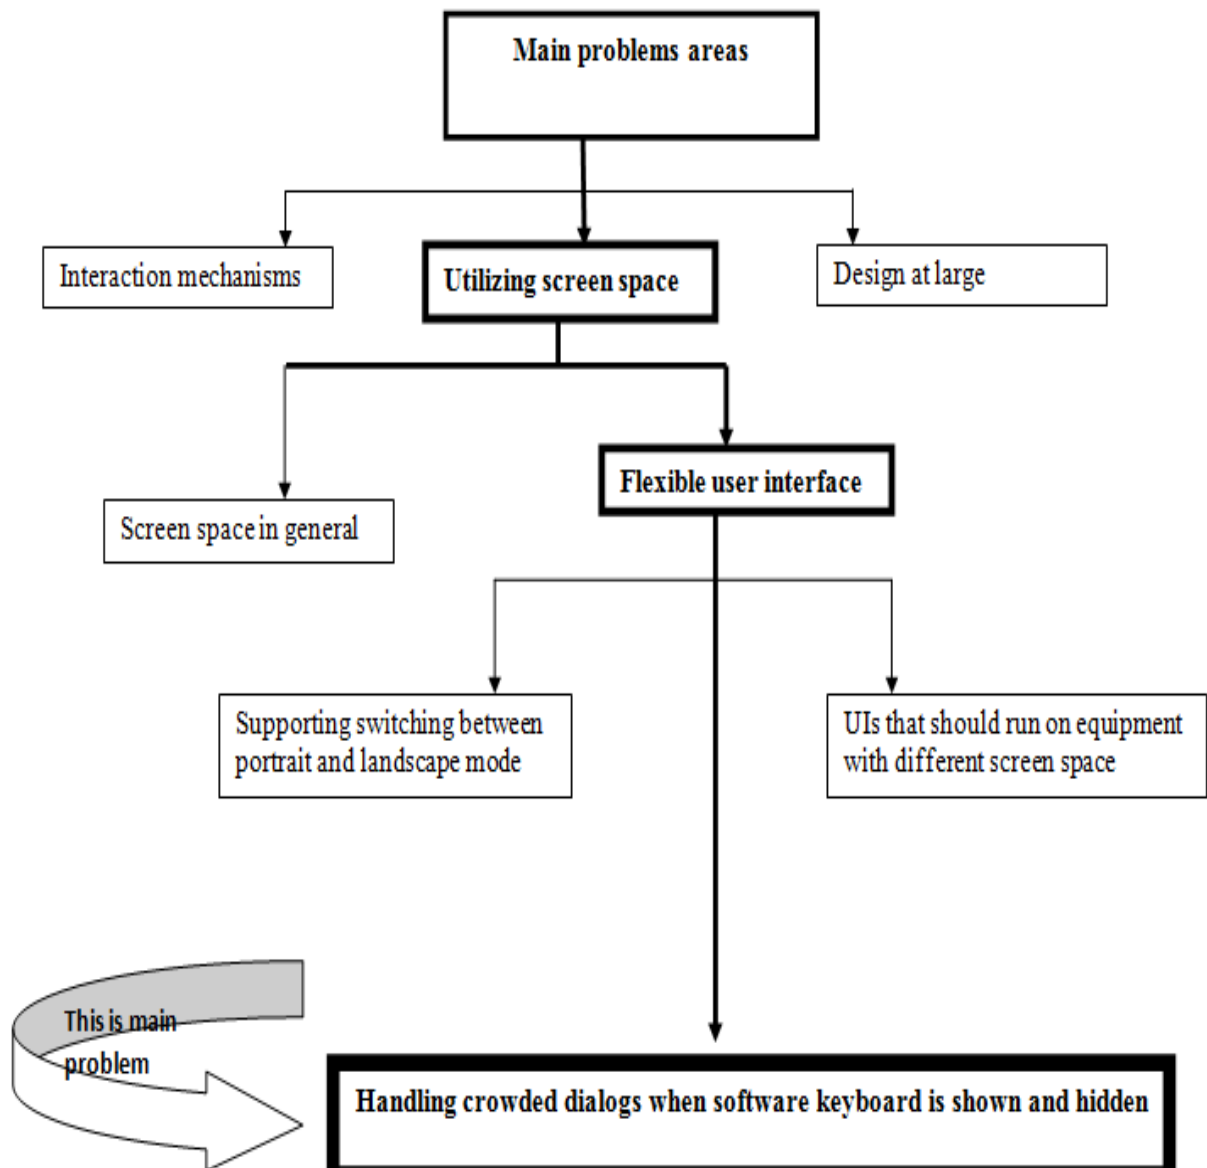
Main problems areas

Interaction mechanisms

Utilizing screen space

Design at large

Screen space in general

Flexible user interface

Supporting switching between portrait and landscape mode

UIs that should run on equipment with different screen space

This is main problem

Handling crowded dialogs when software keyboard is shown and hidden